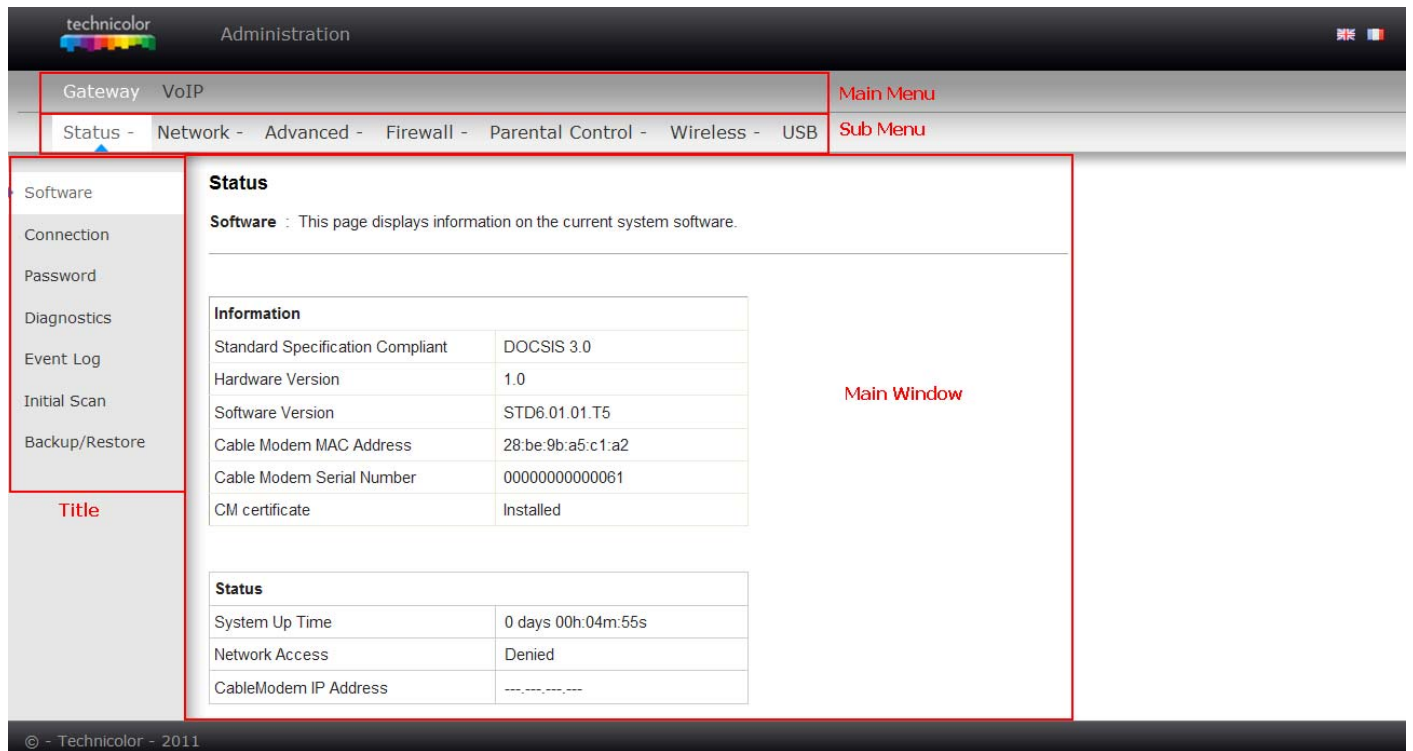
technicolor

Administration

Gateway VoIP

Main Menu

Status - Network - Advanced - Firewall - Parental Control - Wireless - USB

Sub Menu

Software
Connection
Password
Diagnostics
Event Log
Initial Scan
Backup/Restore

Title

**Status**

**Software** : This page displays information on the current system software.

| Information | |
|---|---|
| Standard Specification Compliant | DOCSIS 3.0 |
| Hardware Version | 1.0 |
| Software Version | STD6.01.01.T5 |
| Cable Modem MAC Address | 28:be:9b:a5:c1:a2 |
| Cable Modem Serial Number | 00000000000061 |
| CM certificate | Installed |

Main Window

| Status | |
|---|---|
| System Up Time | 0 days 00h:04m:55s |
| Network Access | Denied |
| CableModem IP Address | ---.---.---.--- |

© - Technicolor - 2011